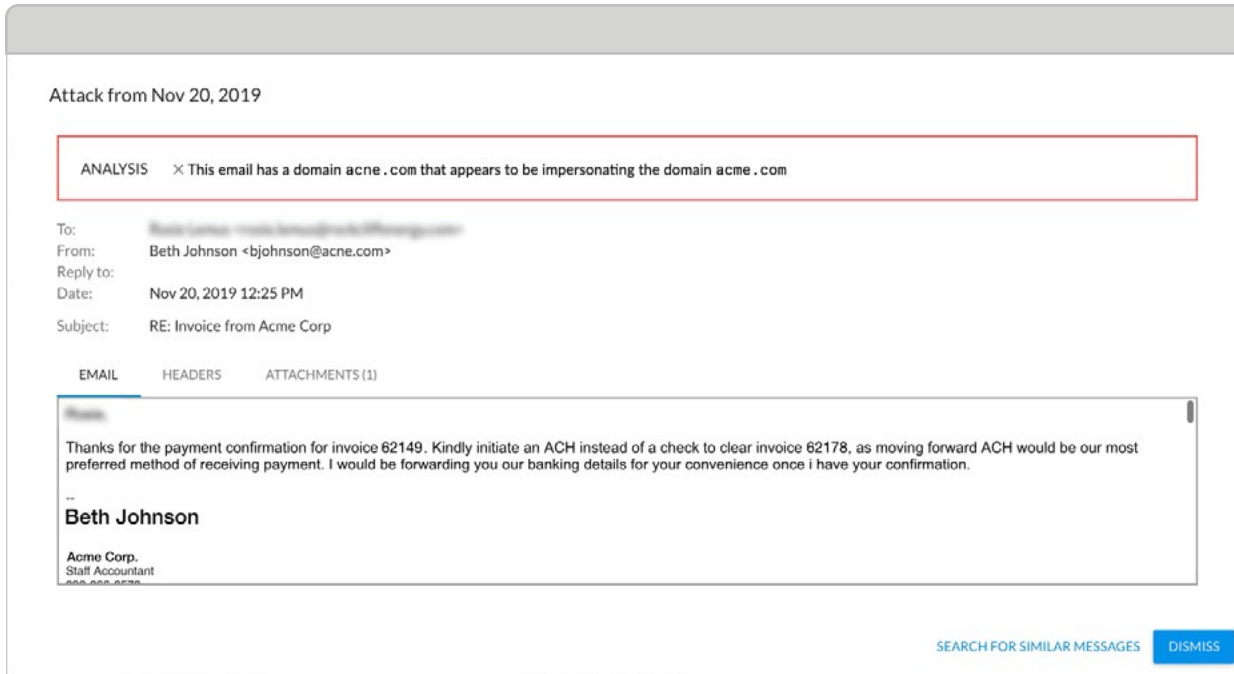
Attack from Nov 20, 2019

ANALYSIS × This email has a domain acne.com that appears to be impersonating the domain acme.com

To: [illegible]
From: Beth Johnson <bjohnson@acne.com>
Reply to:
Date: Nov 20, 2019 12:25 PM
Subject: RE: Invoice from Acme Corp

EMAIL HEADERS ATTACHMENTS (1)

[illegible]

Thanks for the payment confirmation for invoice 62149. Kindly initiate an ACH instead of a check to clear invoice 62178, as moving forward ACH would be our most preferred method of receiving payment. I would be forwarding you our banking details for your convenience once i have your confirmation.

--
Beth Johnson

Acme Corp.
Staff Accountant
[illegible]

SEARCH FOR SIMILAR MESSAGES DISMISS